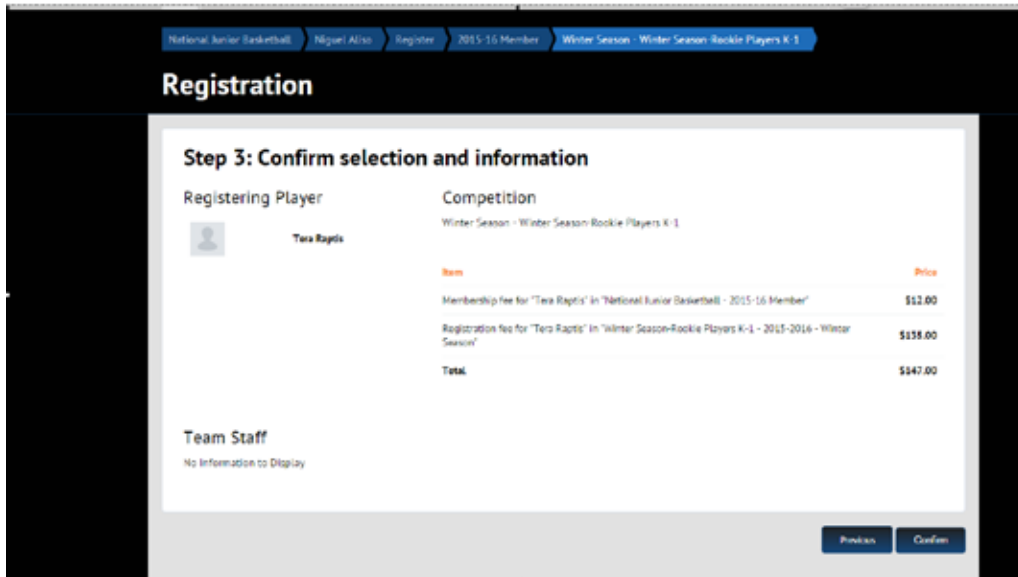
National Junior Basketball › Niguel Aliso › Register › 2015-16 Member › Winter Season - Winter Season-Rookie Players K-1

Registration

Step 3: Confirm selection and information

Registering Player

Tera Raptis

Competition

Winter Season - Winter Season-Rookie Players K-1

| Item | Price |
|---|---|
| Membership fee for "Tera Raptis" in "National Junior Basketball - 2015-16 Member" | $12.00 |
| Registration fee for "Tera Raptis" in "Winter Season-Rookie Players K-1 - 2015-2016 - Winter Season" | $135.00 |
| Total | $147.00 |

Team Staff

No Information to Display

Previous Confirm